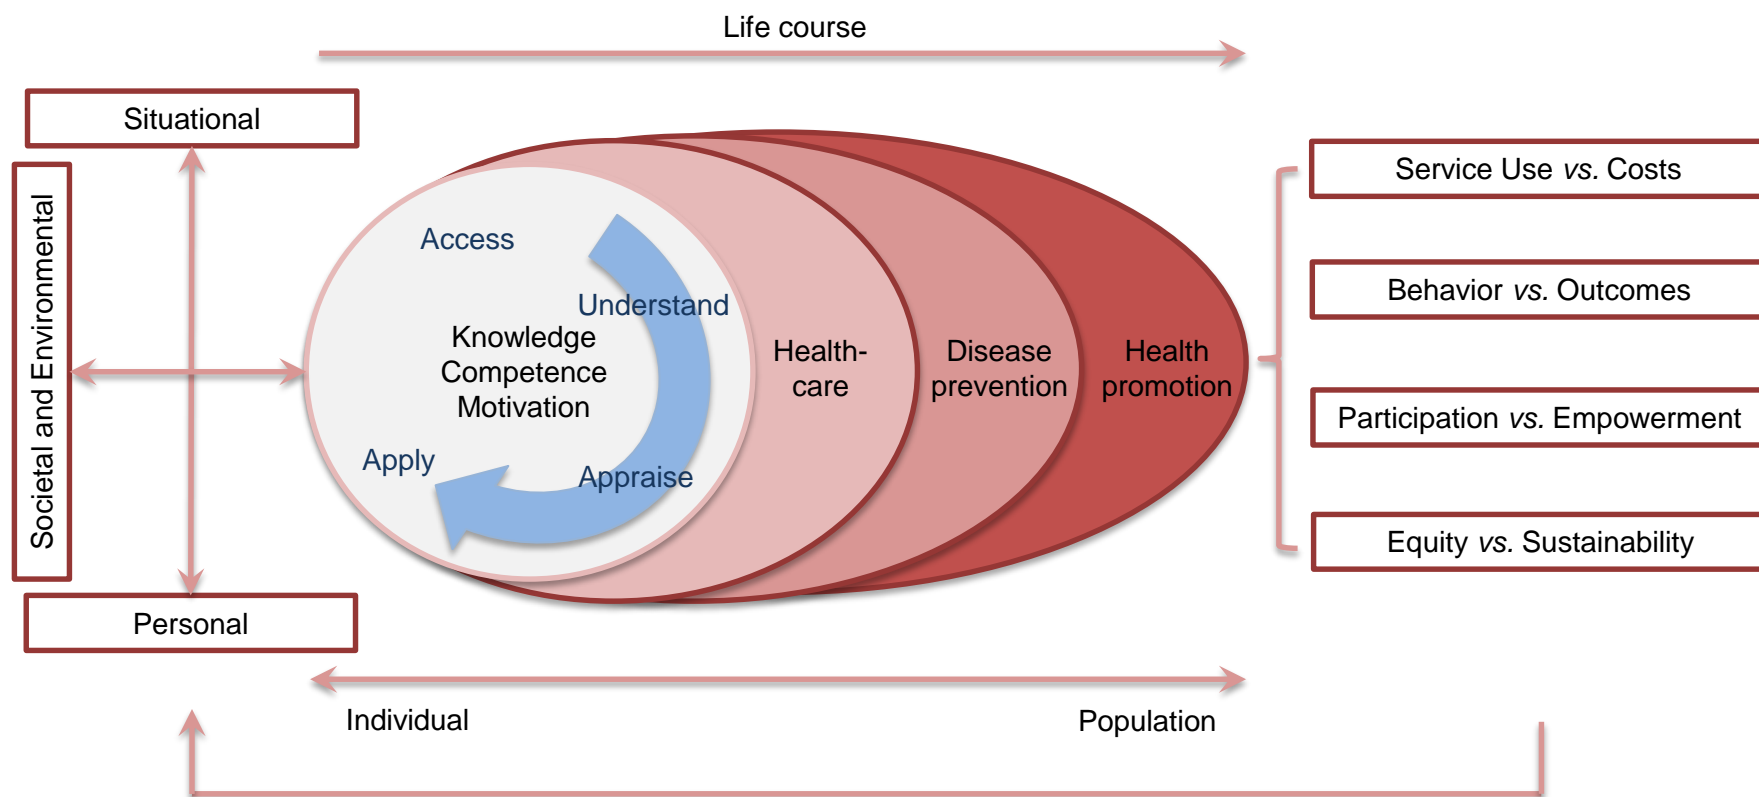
Life course

Situational

Societal and Environmental

Access

Understand

Knowledge
Competence
Motivation

Apply

Appraise

Health-care

Disease prevention

Health promotion

Service Use *vs.* Costs

Behavior *vs.* Outcomes

Participation *vs.* Empowerment

Equity *vs.* Sustainability

Personal

Individual

Population